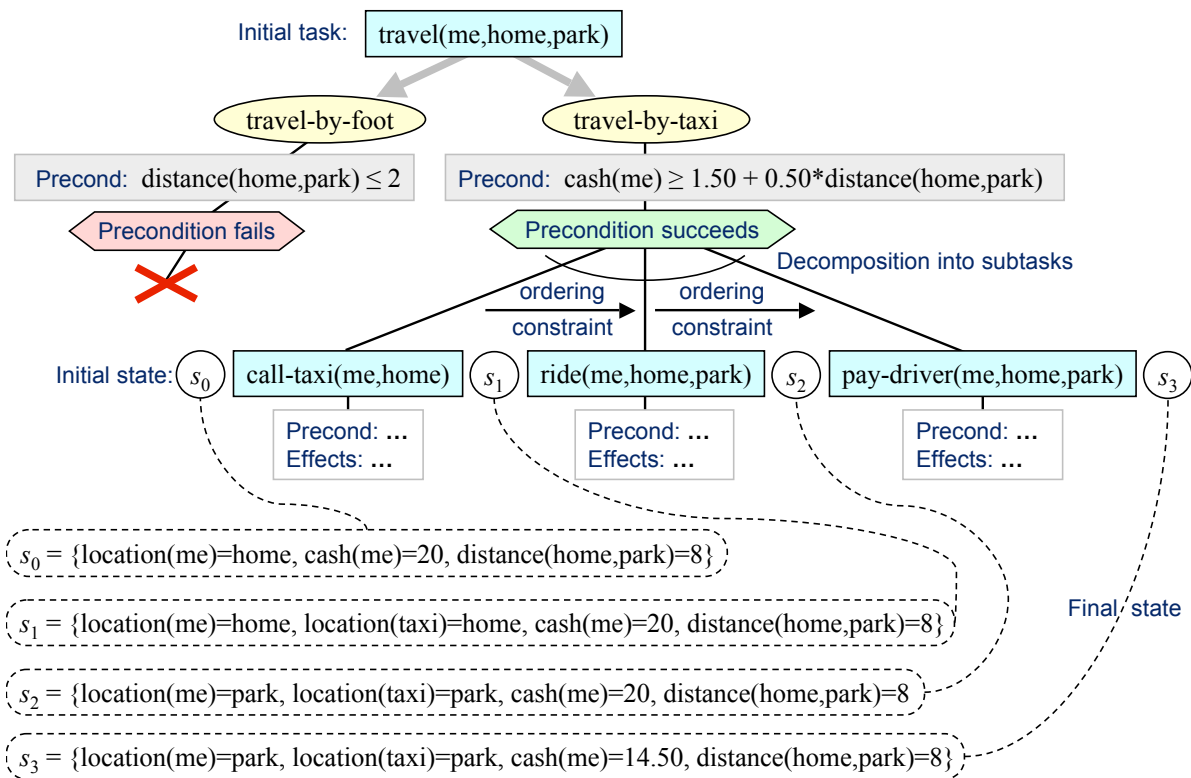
Initial task: travel(me,home,park)

travel-by-foot

travel-by-taxi

Precond: distance(home,park) $\leq 2$

Precond: cash(me) $\geq 1.50 + 0.50$*distance(home,park)

Precondition fails

Precondition succeeds

Decomposition into subtasks

ordering constraint

ordering constraint

Initial state: $s_0$ call-taxi(me,home) $s_1$ ride(me,home,park) $s_2$ pay-driver(me,home,park) $s_3$

Precond: …
Effects: …

Precond: …
Effects: …

Precond: …
Effects: …

$s_0$ = {location(me)=home, cash(me)=20, distance(home,park)=8}

$s_1$ = {location(me)=home, location(taxi)=home, cash(me)=20, distance(home,park)=8}

$s_2$ = {location(me)=park, location(taxi)=park, cash(me)=20, distance(home,park)=8

Final state

$s_3$ = {location(me)=park, location(taxi)=park, cash(me)=14.50, distance(home,park)=8}